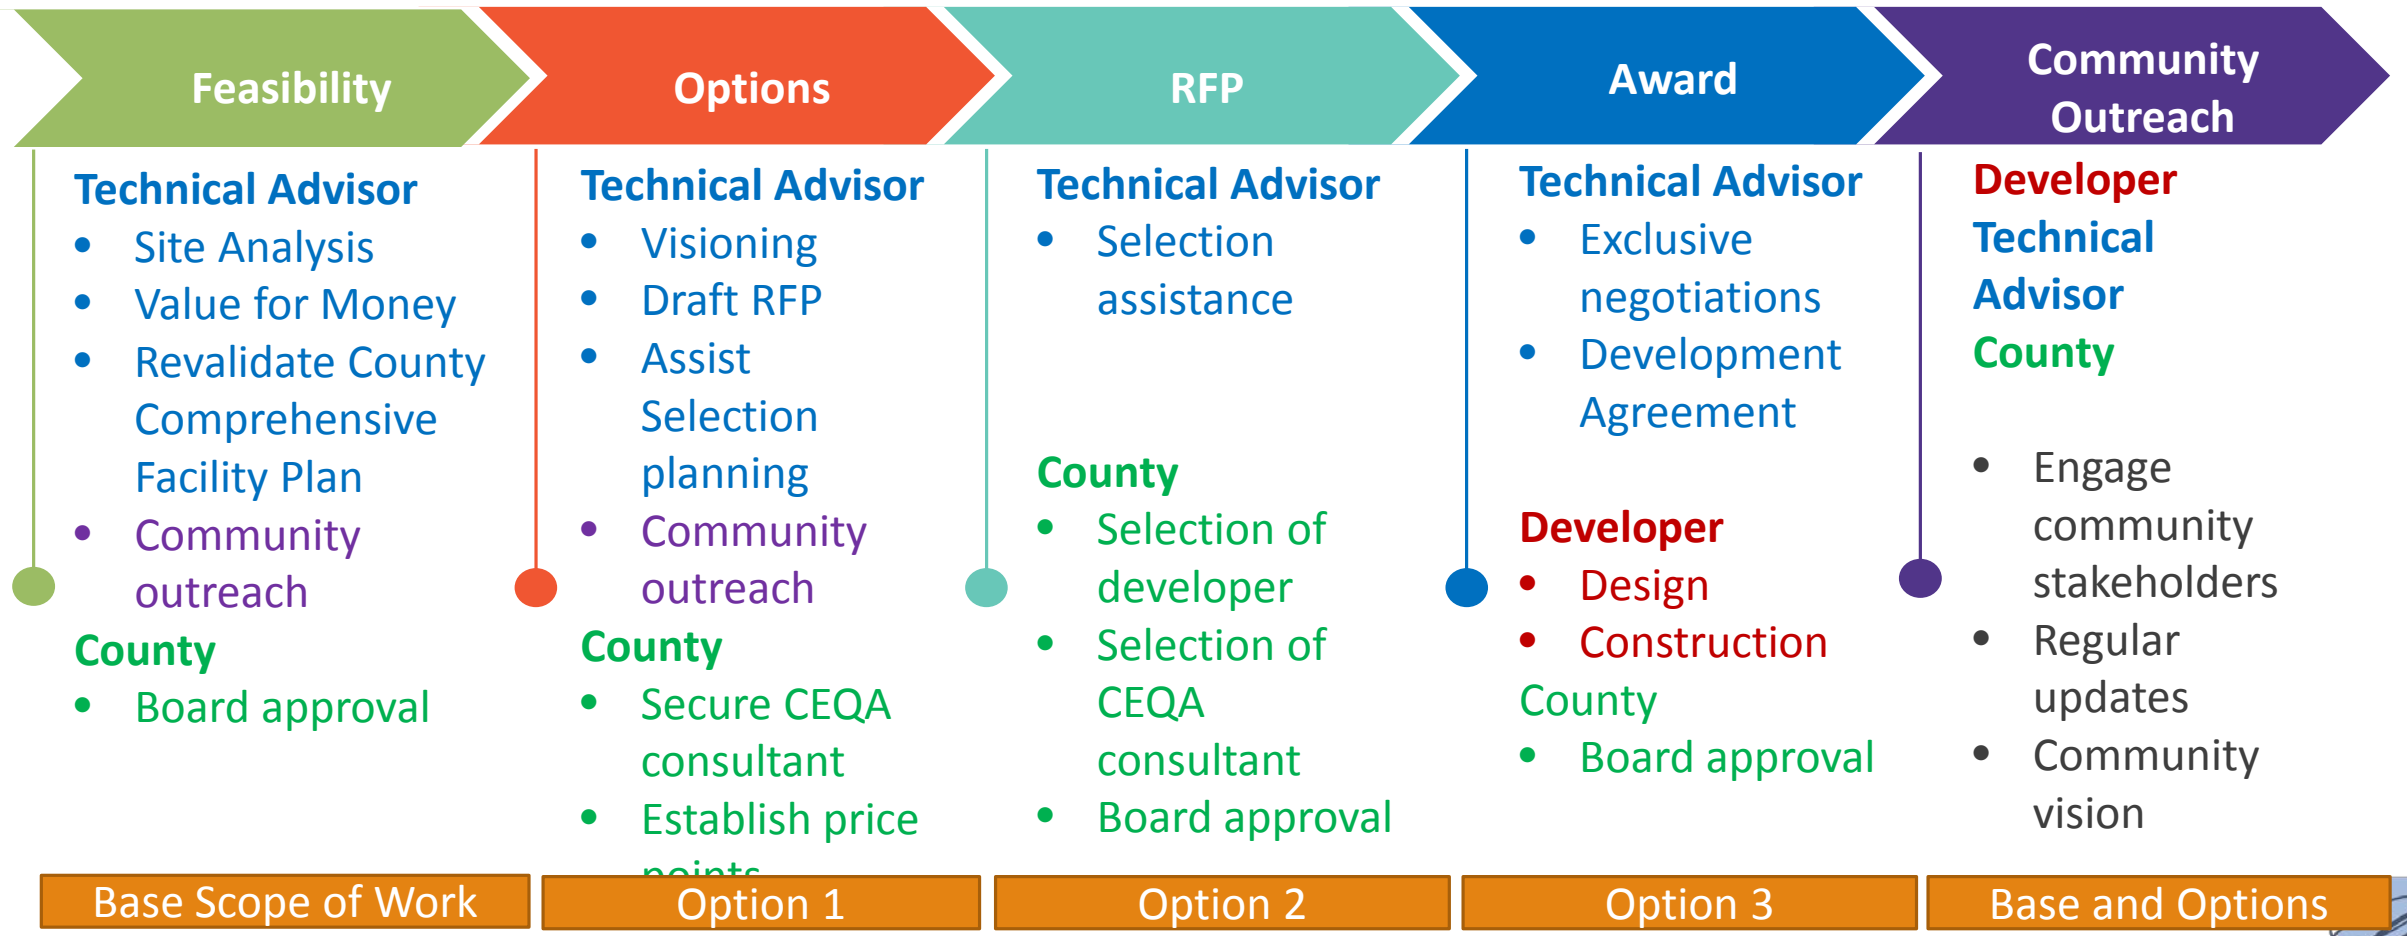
Feasibility

Technical Advisor
- Site Analysis
- Value for Money
- Revalidate County Comprehensive Facility Plan
- Community outreach

County
- Board approval

Options

Technical Advisor
- Visioning
- Draft RFP
- Assist Selection planning
- Community outreach

County
- Secure CEQA consultant
- Establish price points

RFP

Technical Advisor
- Selection assistance

County
- Selection of developer
- Selection of CEQA consultant
- Board approval

Award

Technical Advisor
- Exclusive negotiations
- Development Agreement

Developer
- Design
- Construction

County
- Board approval

Community Outreach

Developer
Technical Advisor
County

- Engage community stakeholders
- Regular updates
- Community vision

| Base Scope of Work | Option 1 | Option 2 | Option 3 | Base and Options |